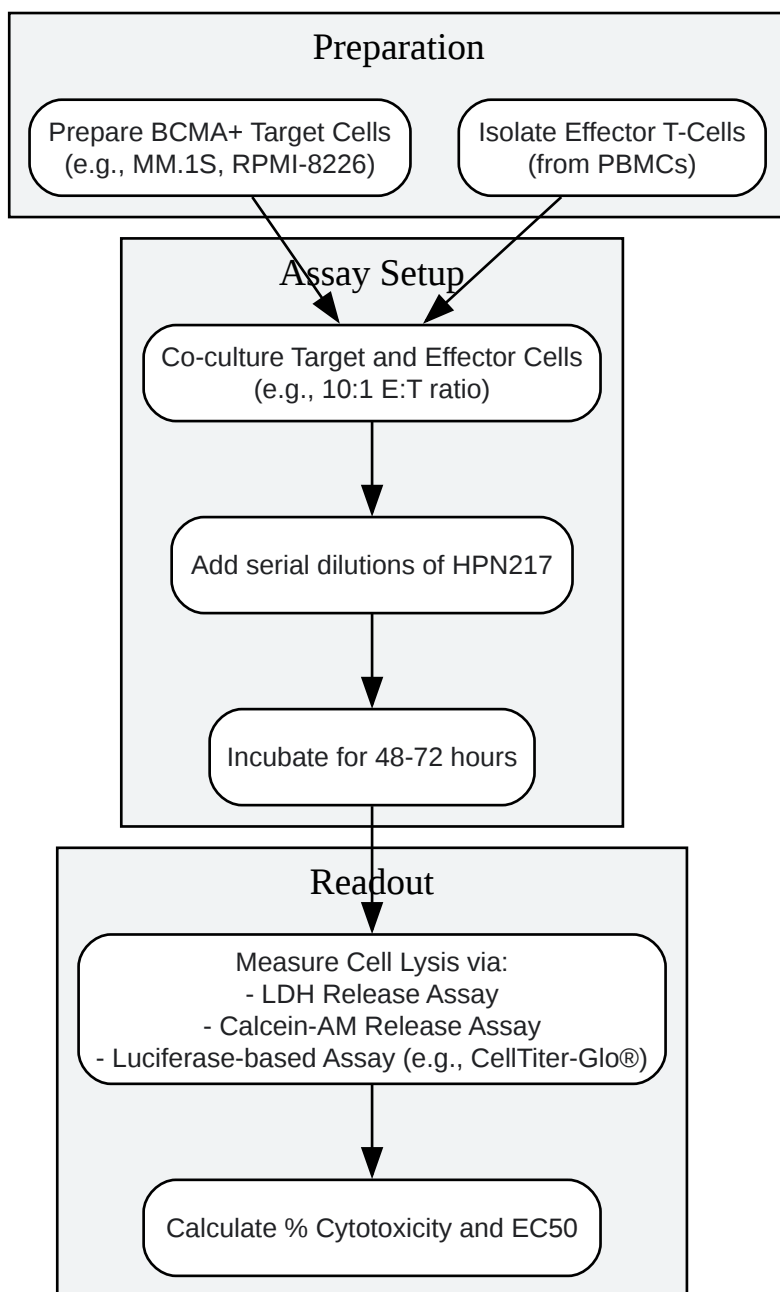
Preparation

Prepare BCMA+ Target Cells (e.g., MM.1S, RPMI-8226)

Isolate Effector T-Cells (from PBMCs)

Assay Setup

Co-culture Target and Effector Cells (e.g., 10:1 E:T ratio)

Add serial dilutions of HPN217

Incubate for 48-72 hours

Readout

Measure Cell Lysis via:
- LDH Release Assay
- Calcein-AM Release Assay
- Luciferase-based Assay (e.g., CellTiter-Glo®)

Calculate % Cytotoxicity and EC50